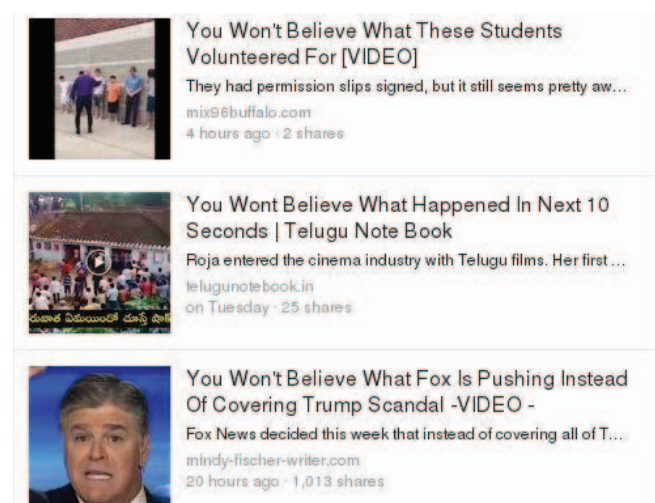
You Won't Believe What These Students Volunteered For [VIDEO]
They had permission slips signed, but it still seems pretty aw...
mix96buffalo.com
4 hours ago · 2 shares

You Wont Believe What Happened In Next 10 Seconds | Telugu Note Book
Roja entered the cinema industry with Telugu films. Her first ...
telugunotebook.in
on Tuesday · 25 shares

You Won't Believe What Fox Is Pushing Instead Of Covering Trump Scandal -VIDEO -
Fox News decided this week that instead of covering all of T...
mindy-fischer-writer.com
20 hours ago · 1,013 shares